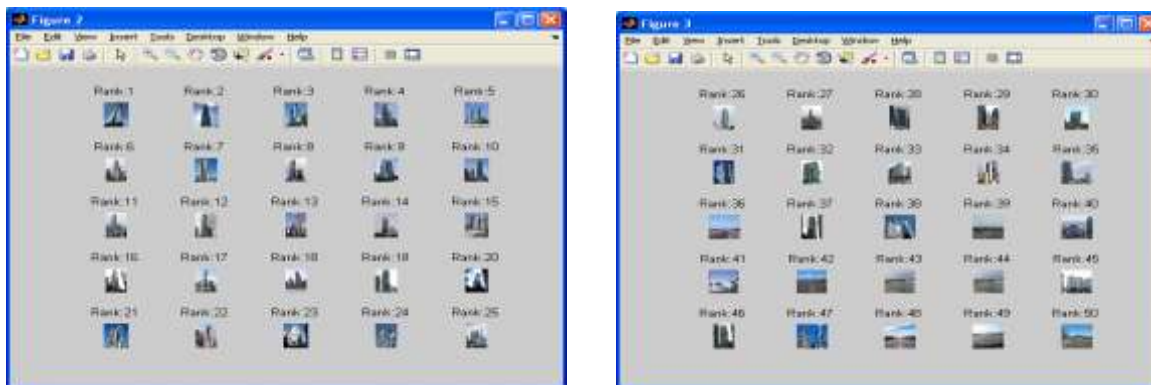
Figure 2

File Edit View Insert Tools Desktop Window Help

Rank:1 Rank:2 Rank:3 Rank:4 Rank:5

Rank:6 Rank:7 Rank:8 Rank:9 Rank:10

Rank:11 Rank:12 Rank:13 Rank:14 Rank:15

Rank:16 Rank:17 Rank:18 Rank:19 Rank:20

Rank:21 Rank:22 Rank:23 Rank:24 Rank:25

Figure 3

File Edit View Insert Tools Desktop Window Help

Rank:26 Rank:27 Rank:28 Rank:29 Rank:30

Rank:31 Rank:32 Rank:33 Rank:34 Rank:35

Rank:36 Rank:37 Rank:38 Rank:39 Rank:40

Rank:41 Rank:42 Rank:43 Rank:44 Rank:45

Rank:46 Rank:47 Rank:48 Rank:49 Rank:50